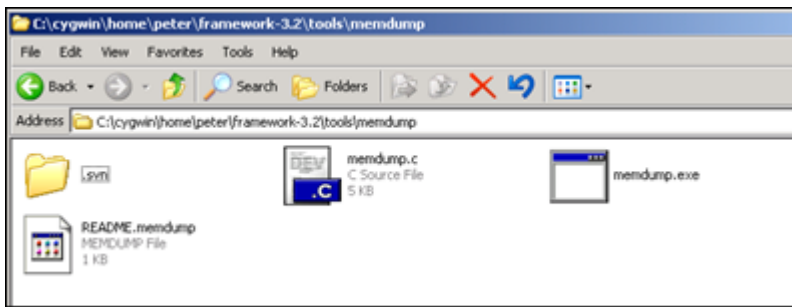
C:\cygwin\home\peter\framework-3.2\tools\memdump

File Edit View Favorites Tools Help

Back Search Folders

Address C:\cygwin\home\peter\framework-3.2\tools\memdump

.svn

memdump.c
C Source File
5 KB

memdump.exe

README.memdump
MEMDUMP File
1 KB